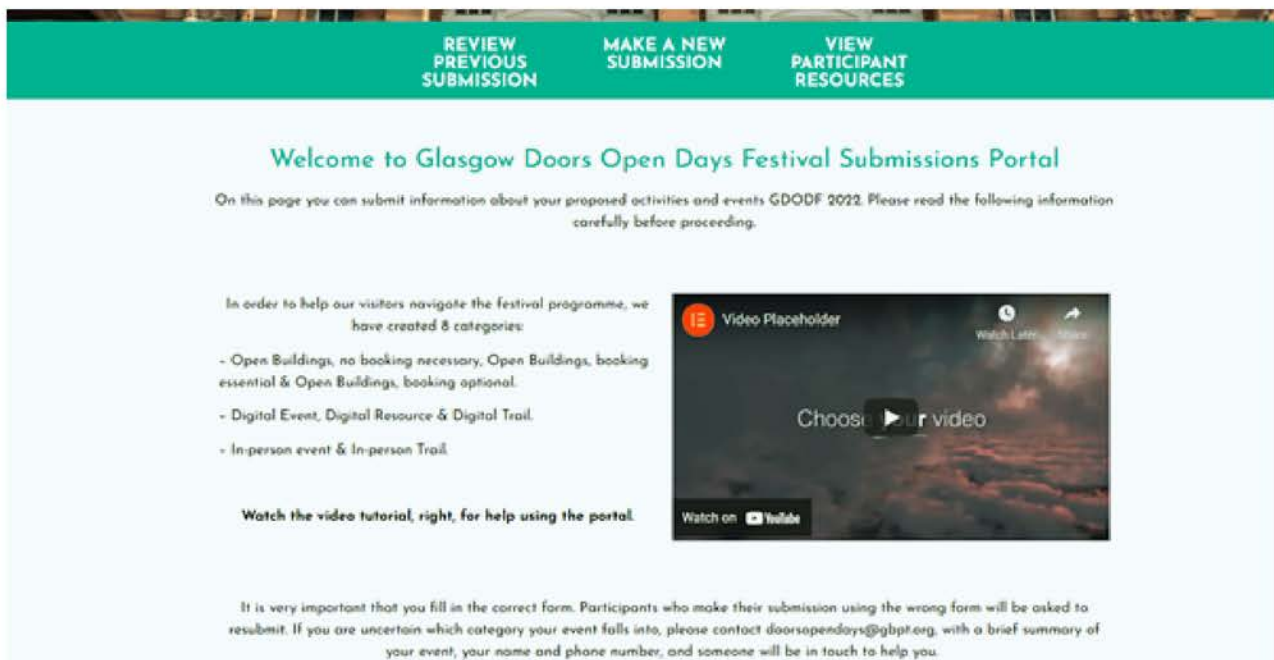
REVIEW PREVIOUS SUBMISSION

MAKE A NEW SUBMISSION

VIEW PARTICIPANT RESOURCES

Welcome to Glasgow Doors Open Days Festival Submissions Portal

On this page you can submit information about your proposed activities and events GDODF 2022. Please read the following information carefully before proceeding.

In order to help our visitors navigate the festival programme, we have created 8 categories:

- Open Buildings, no booking necessary, Open Buildings, booking essential & Open Buildings, booking optional.

- Digital Event, Digital Resource & Digital Trail.

- In-person event & In-person Trail.

Watch the video tutorial, right, for help using the portal.

Video Placeholder

Watch Later

Share

Choose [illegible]ur video

Watch on YouTube

It is very important that you fill in the correct form. Participants who make their submission using the wrong form will be asked to resubmit. If you are uncertain which category your event falls into, please contact doorsopendays@gbpt.org, with a brief summary of your event, your name and phone number, and someone will be in touch to help you.